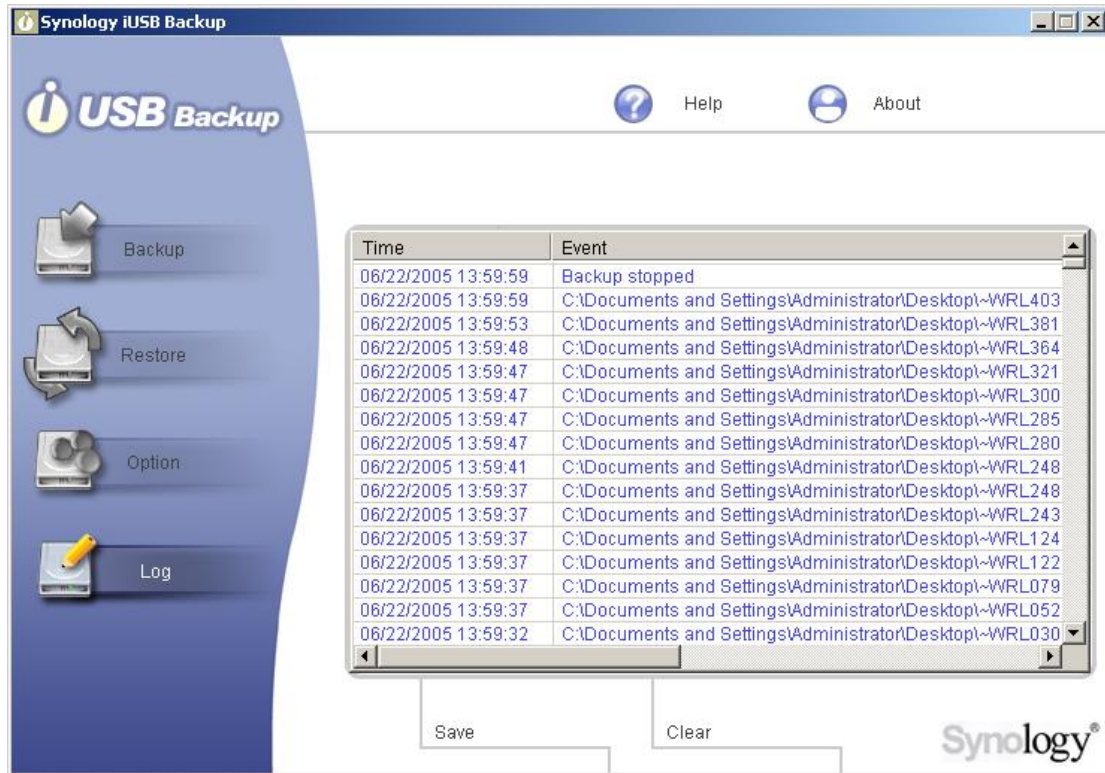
Synology iUSB Backup

i USB Backup

Help

About

Backup

Restore

Option

Log

| Time | Event |
|---|---|
| 06/22/2005 13:59:59 | Backup stopped |
| 06/22/2005 13:59:59 | C:\Documents and Settings\Administrator\Desktop\~WRL403 |
| 06/22/2005 13:59:53 | C:\Documents and Settings\Administrator\Desktop\~WRL381 |
| 06/22/2005 13:59:48 | C:\Documents and Settings\Administrator\Desktop\~WRL364 |
| 06/22/2005 13:59:47 | C:\Documents and Settings\Administrator\Desktop\~WRL321 |
| 06/22/2005 13:59:47 | C:\Documents and Settings\Administrator\Desktop\~WRL300 |
| 06/22/2005 13:59:47 | C:\Documents and Settings\Administrator\Desktop\~WRL285 |
| 06/22/2005 13:59:47 | C:\Documents and Settings\Administrator\Desktop\~WRL280 |
| 06/22/2005 13:59:41 | C:\Documents and Settings\Administrator\Desktop\~WRL248 |
| 06/22/2005 13:59:37 | C:\Documents and Settings\Administrator\Desktop\~WRL248 |
| 06/22/2005 13:59:37 | C:\Documents and Settings\Administrator\Desktop\~WRL243 |
| 06/22/2005 13:59:37 | C:\Documents and Settings\Administrator\Desktop\~WRL124 |
| 06/22/2005 13:59:37 | C:\Documents and Settings\Administrator\Desktop\~WRL122 |
| 06/22/2005 13:59:37 | C:\Documents and Settings\Administrator\Desktop\~WRL079 |
| 06/22/2005 13:59:37 | C:\Documents and Settings\Administrator\Desktop\~WRL052 |
| 06/22/2005 13:59:32 | C:\Documents and Settings\Administrator\Desktop\~WRL030 |

Save

Clear

Synology®